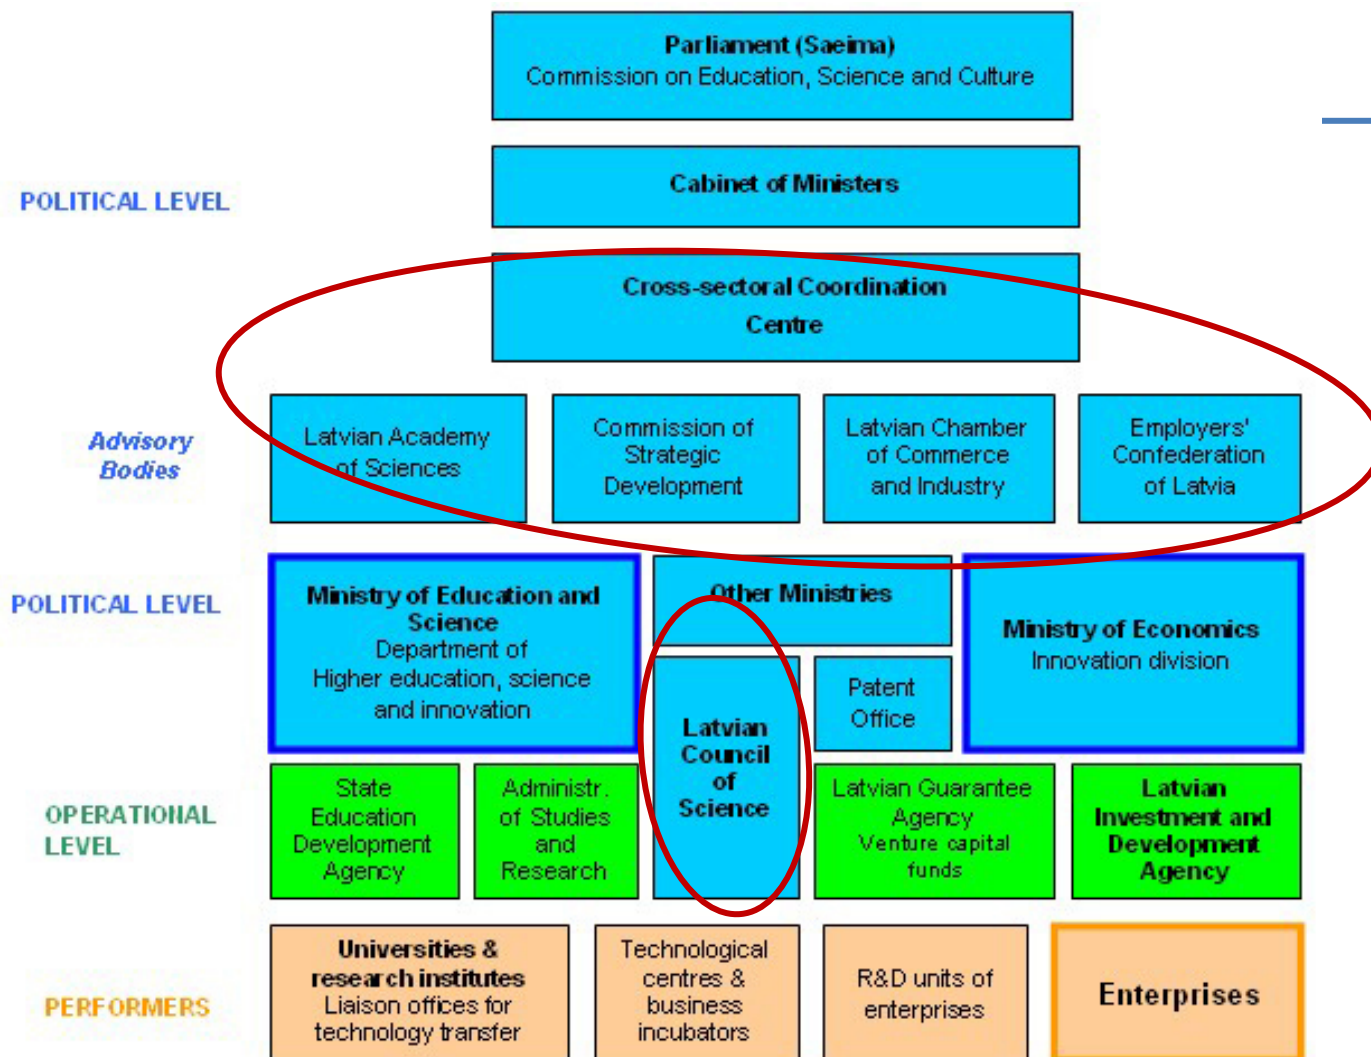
Parliament (Saeima)
Commission on Education, Science and Culture

POLITICAL LEVEL

Cabinet of Ministers

Cross-sectoral Coordination Centre

Advisory Bodies

Latvian Academy of Sciences

Commission of Strategic Development

Latvian Chamber of Commerce and Industry

Employers' Confederation of Latvia

POLITICAL LEVEL

Ministry of Education and Science
Department of Higher education, science and innovation

Other Ministries

Ministry of Economics
Innovation division

Latvian Council of Science

Patent Office

OPERATIONAL LEVEL

State Education Development Agency

Administr. of Studies and Research

Latvian Guarantee Agency
Venture capital funds

Latvian Investment and Development Agency

PERFORMERS

Universities & research institutes
Liaison offices for technology transfer

Technological centres & business incubators

R&D units of enterprises

Enterprises